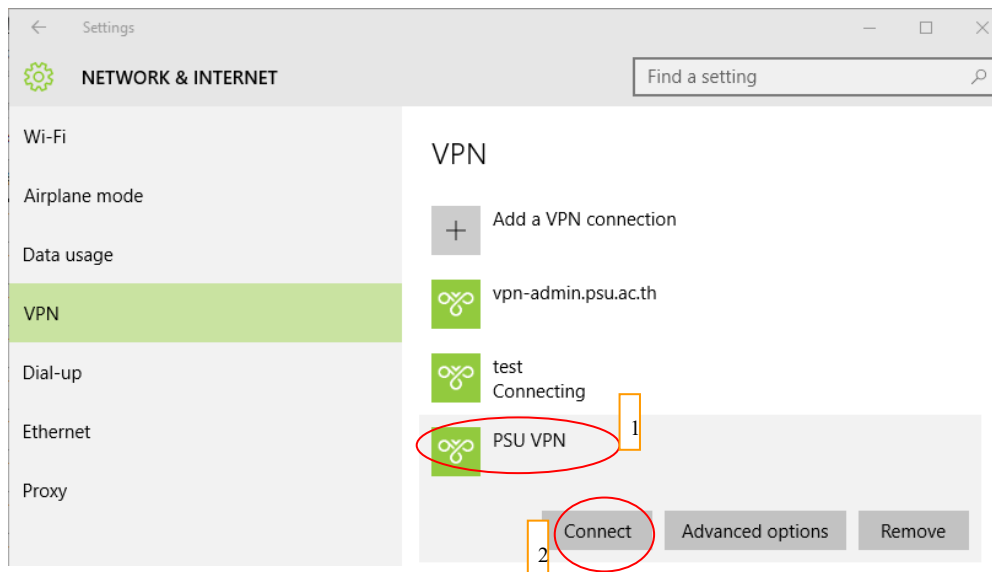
Settings

NETWORK & INTERNET

Find a setting

Wi-Fi

Airplane mode

Data usage

VPN

Dial-up

Ethernet

Proxy

VPN

Add a VPN connection

vpn-admin.psu.ac.th

test
Connecting

PSU VPN

1

Connect

Advanced options

Remove

2